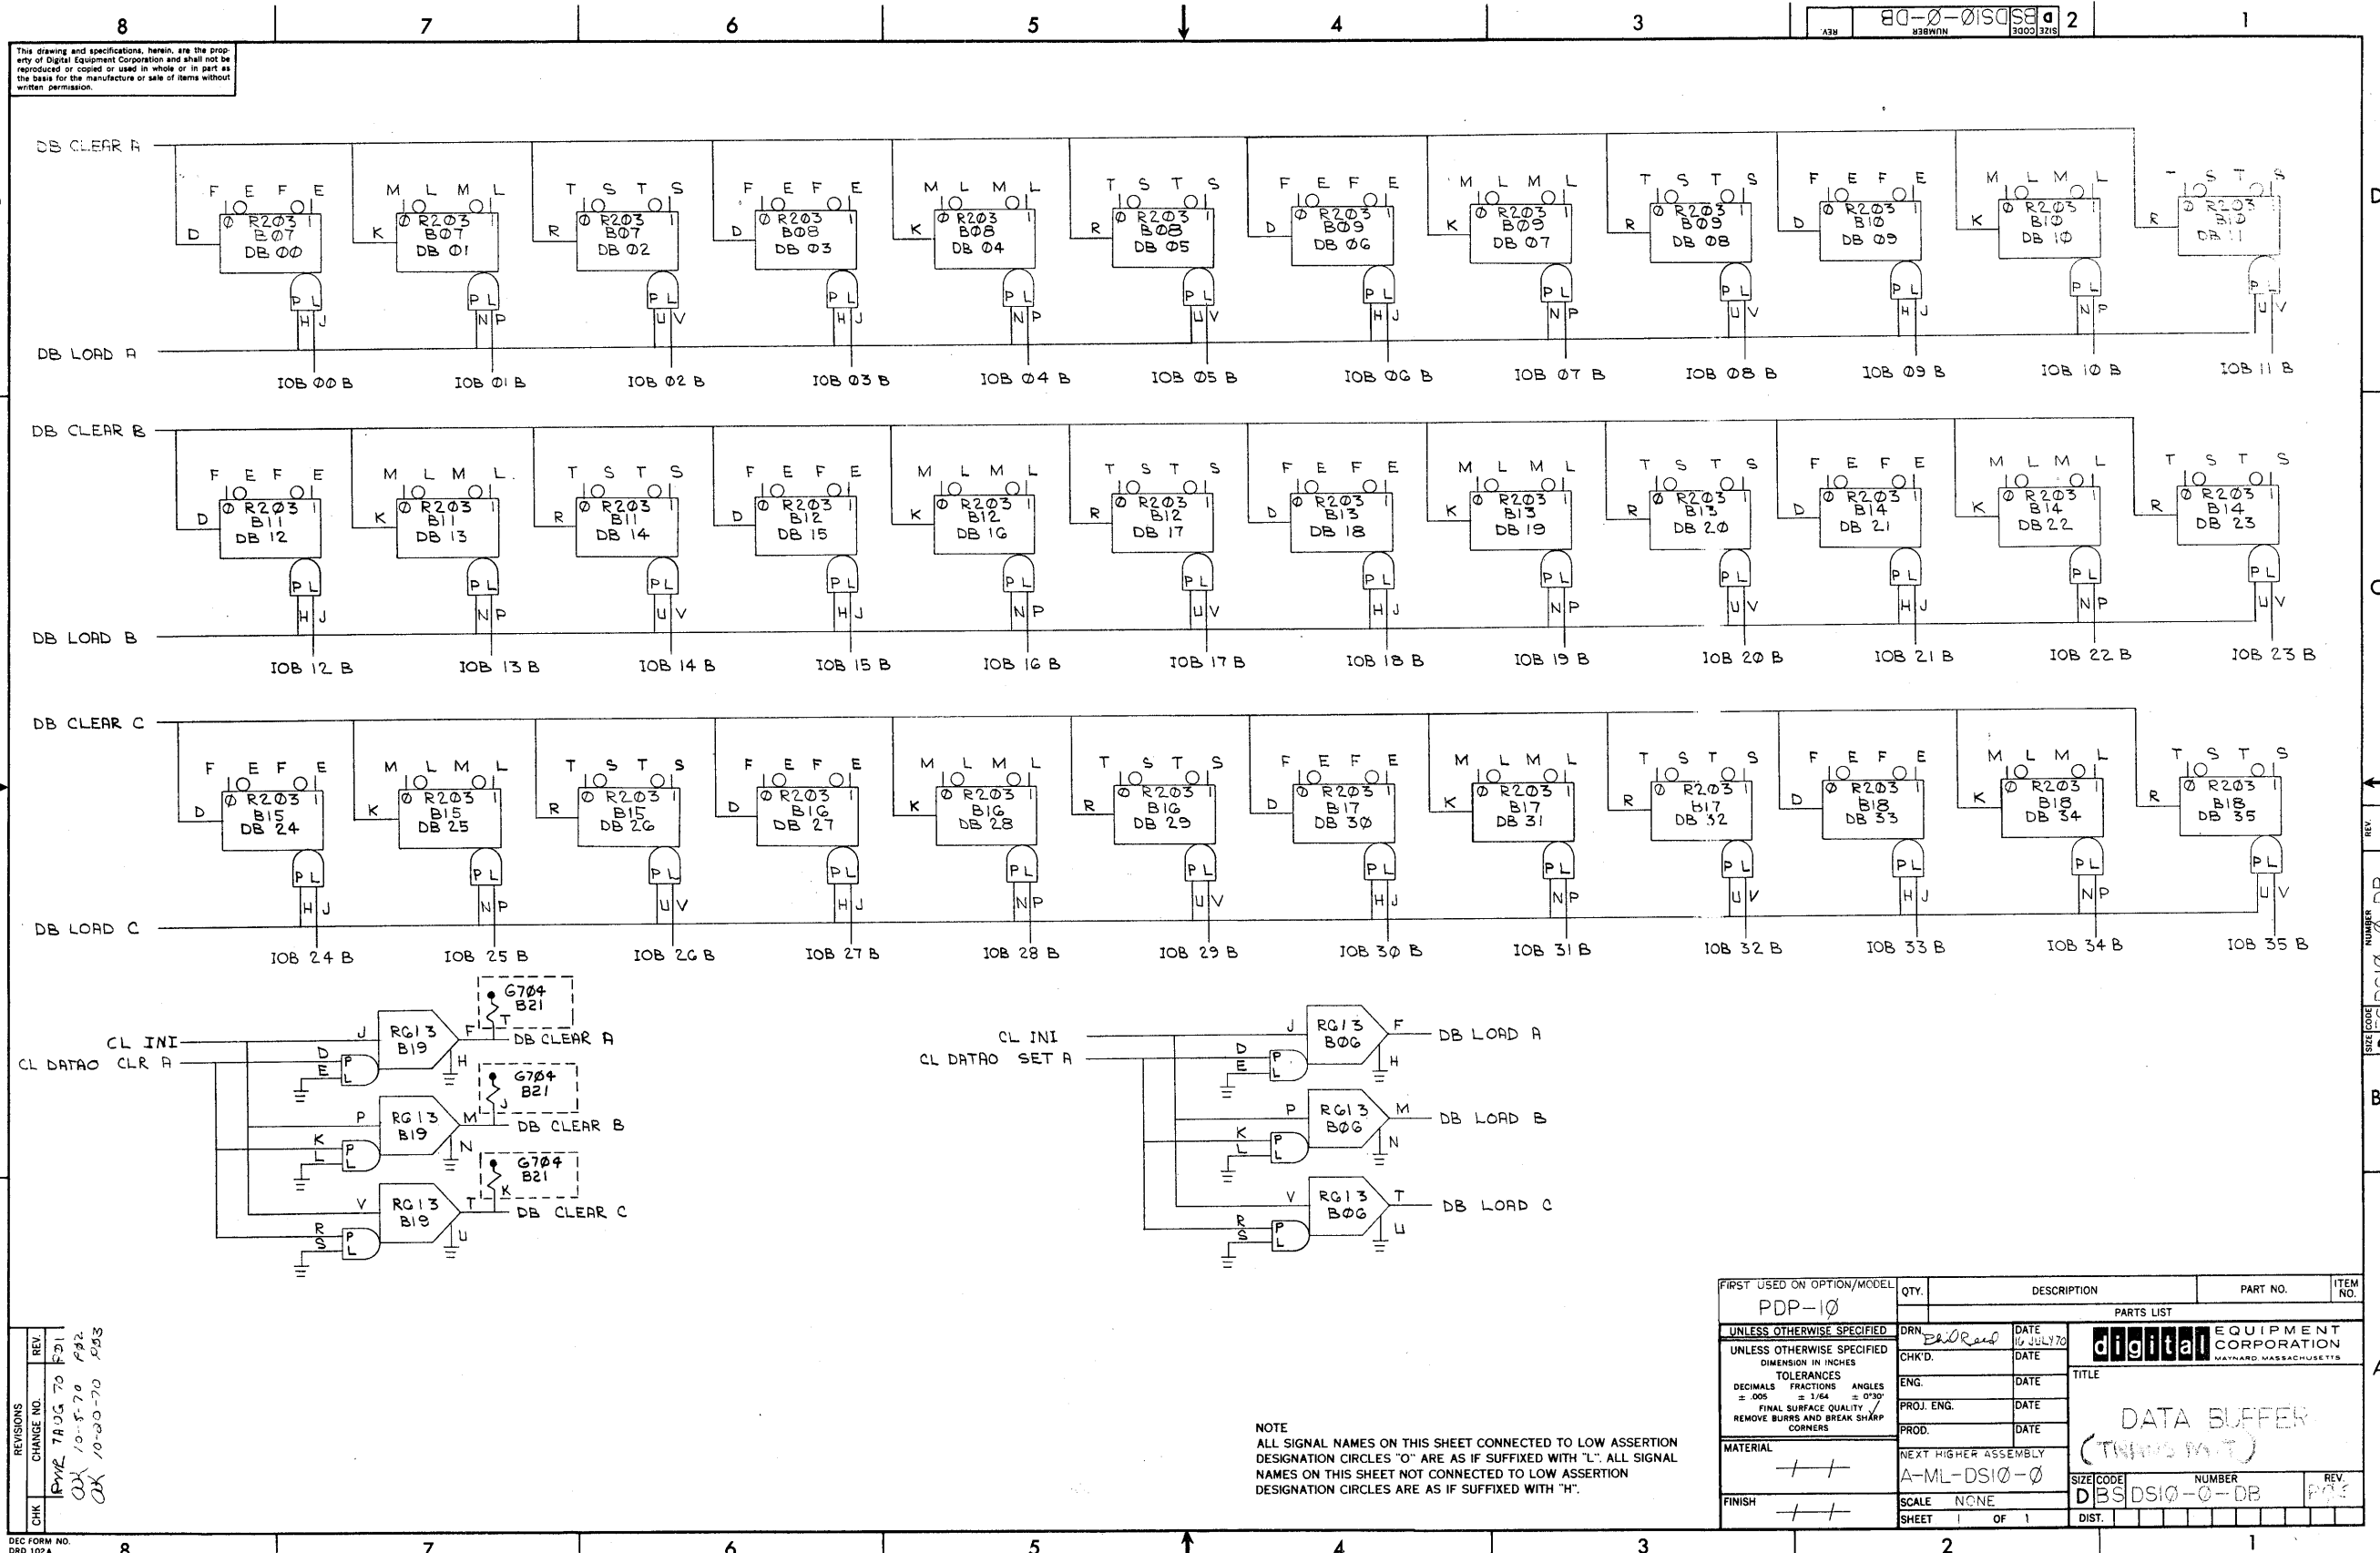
8 7 6 5 4 3 2 1

REV NUMBER DSIØ-Ø-DB CODE BS SIZE D

This drawing and specifications, herein, are the property of Digital Equipment Corporation and shall not be reproduced or copied or used in whole or in part as the basis for the manufacture or sale of items without written permission.

DB CLEAR A

F E F E D Ø R2Ø3 1 BØ7 DB ØØ P L H J IOB ØØ B
M L M L K Ø R2Ø3 1 BØ7 DB Ø1 P L N P IOB Ø1 B
T S T S R Ø R2Ø3 1 BØ7 DB Ø2 P L U V IOB Ø2 B
F E F E D Ø R2Ø3 1 BØ8 DB Ø3 P L H J IOB Ø3 B
M L M L K Ø R2Ø3 1 BØ8 DB Ø4 P L N P IOB Ø4 B
T S T S R Ø R2Ø3 1 BØ8 DB Ø5 P L U V IOB Ø5 B
F E F E D Ø R2Ø3 1 BØ9 DB Ø6 P L H J IOB Ø6 B
M L M L K Ø R2Ø3 1 BØ9 DB Ø7 P L N P IOB Ø7 B
T S T S R Ø R2Ø3 1 BØ9 DB Ø8 P L U V IOB Ø8 B
F E F E D Ø R2Ø3 1 B1Ø DB Ø9 P L H J IOB Ø9 B
M L M L K Ø R2Ø3 1 B1Ø DB 1Ø P L N P IOB 1Ø B
T S T S R Ø R2Ø3 1 B1Ø DB 11 P L U V IOB 11 B

DB LOAD A

DB CLEAR B

F E F E D Ø R2Ø3 1 B11 DB 12 P L H J IOB 12 B
M L M L K Ø R2Ø3 1 B11 DB 13 P L N P IOB 13 B
T S T S R Ø R2Ø3 1 B11 DB 14 P L U V IOB 14 B
F E F E D Ø R2Ø3 1 B12 DB 15 P L H J IOB 15 B
M L M L K Ø R2Ø3 1 B12 DB 16 P L N P IOB 16 B
T S T S R Ø R2Ø3 1 B12 DB 17 P L U V IOB 17 B
F E F E D Ø R2Ø3 1 B13 DB 18 P L H J IOB 18 B
M L M L K Ø R2Ø3 1 B13 DB 19 P L N P IOB 19 B
T S T S R Ø R2Ø3 1 B13 DB 2Ø P L U V IOB 2Ø B
F E F E D Ø R2Ø3 1 B14 DB 21 P L H J IOB 21 B
M L M L K Ø R2Ø3 1 B14 DB 22 P L N P IOB 22 B
T S T S R Ø R2Ø3 1 B14 DB 23 P L U V IOB 23 B

DB LOAD B

DB CLEAR C

F E F E D Ø R2Ø3 1 B15 DB 24 P L H J IOB 24 B
M L M L K Ø R2Ø3 1 B15 DB 25 P L N P IOB 25 B
T S T S R Ø R2Ø3 1 B15 DB 26 P L U V IOB 26 B
F E F E D Ø R2Ø3 1 B16 DB 27 P L H J IOB 27 B
M L M L K Ø R2Ø3 1 B16 DB 28 P L N P IOB 28 B
T S T S R Ø R2Ø3 1 B16 DB 29 P L U V IOB 29 B
F E F E D Ø R2Ø3 1 B17 DB 3Ø P L H J IOB 3Ø B
M L M L K Ø R2Ø3 1 B17 DB 31 P L N P IOB 31 B
T S T S R Ø R2Ø3 1 B17 DB 32 P L U V IOB 32 B
F E F E D Ø R2Ø3 1 B18 DB 33 P L H J IOB 33 B
M L M L K Ø R2Ø3 1 B18 DB 34 P L N P IOB 34 B
T S T S R Ø R2Ø3 1 B18 DB 35 P L U V IOB 35 B

DB LOAD C

CL INI J RG13 B19 F DB CLEAR A H
CL DATAO CLR A D E P L
G7Ø4 B21 T
G7Ø4 B21 J
P RG13 B19 M DB CLEAR B N K L P L
G7Ø4 B21 K
V RG13 B19 T DB CLEAR C U R S P L

CL INI J RG13 BØ6 F DB LOAD A H
CL DATAO SET A D E P L
P RG13 BØ6 M DB LOAD B N K L P L
V RG13 BØ6 T DB LOAD C U R S P L

NOTE
ALL SIGNAL NAMES ON THIS SHEET CONNECTED TO LOW ASSERTION DESIGNATION CIRCLES "O" ARE AS IF SUFFIXED WITH "L". ALL SIGNAL NAMES ON THIS SHEET NOT CONNECTED TO LOW ASSERTION DESIGNATION CIRCLES ARE AS IF SUFFIXED WITH "H".

| REVISIONS | CHANGE NO. | REV. |
|---|---|---|
| RWR | 7AUG 70 | PØ1 |
| | 10-5-70 | PØ2 |
| | 10-20-70 | PØ3 |
| CHK | | |

FIRST USED ON OPTION/MODEL PDP-1Ø
UNLESS OTHERWISE SPECIFIED
UNLESS OTHERWISE SPECIFIED DIMENSION IN INCHES TOLERANCES DECIMALS ± .005 FRACTIONS ± 1/64 ANGLES ± 0°30' FINAL SURFACE QUALITY REMOVE BURRS AND BREAK SHARP CORNERS
MATERIAL
FINISH
QTY. DESCRIPTION PART NO. ITEM NO.
PARTS LIST
DRN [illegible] DATE 16 JULY 70
CHK'D. DATE
ENG. DATE
PROJ. ENG. DATE
PROD. DATE
NEXT HIGHER ASSEMBLY A-ML-DSIØ-Ø
SCALE NONE
SHEET 1 OF 1
digital EQUIPMENT CORPORATION MAYNARD MASSACHUSETTS
TITLE DATA BUFFER (TRANSMIT)
SIZE D CODE BS NUMBER DSIØ-Ø-DB REV. PØ3
DIST.
DEC FORM NO. DRD 102A